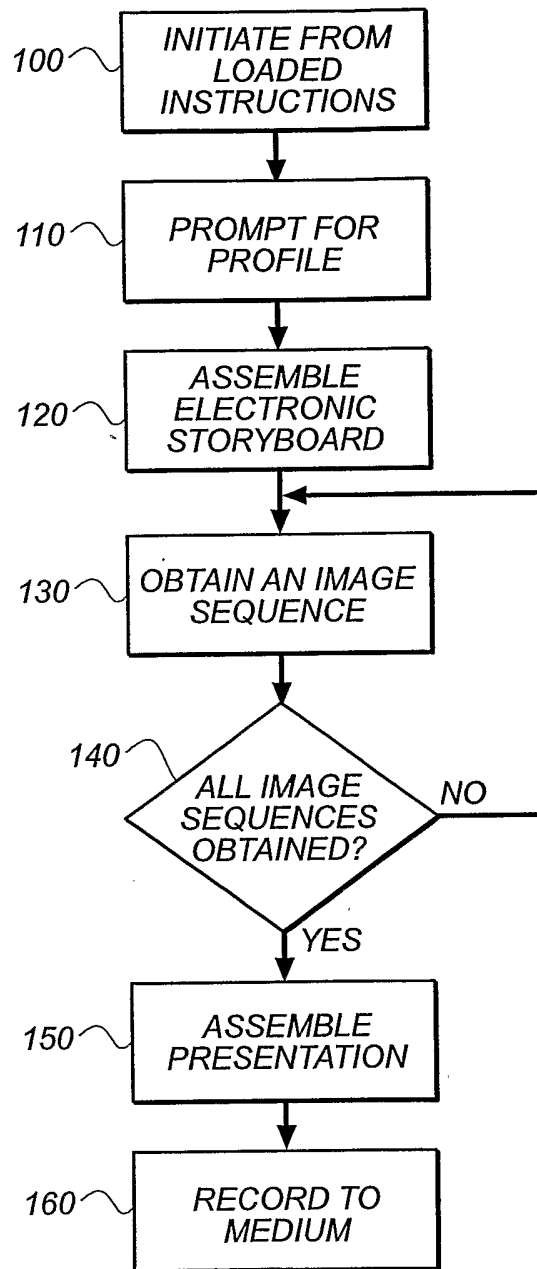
100
INITIATE FROM LOADED INSTRUCTIONS

110
PROMPT FOR PROFILE

120
ASSEMBLE ELECTRONIC STORYBOARD

130
OBTAIN AN IMAGE SEQUENCE

140
ALL IMAGE SEQUENCES OBTAINED?

NO

YES

150
ASSEMBLE PRESENTATION

160
RECORD TO MEDIUM